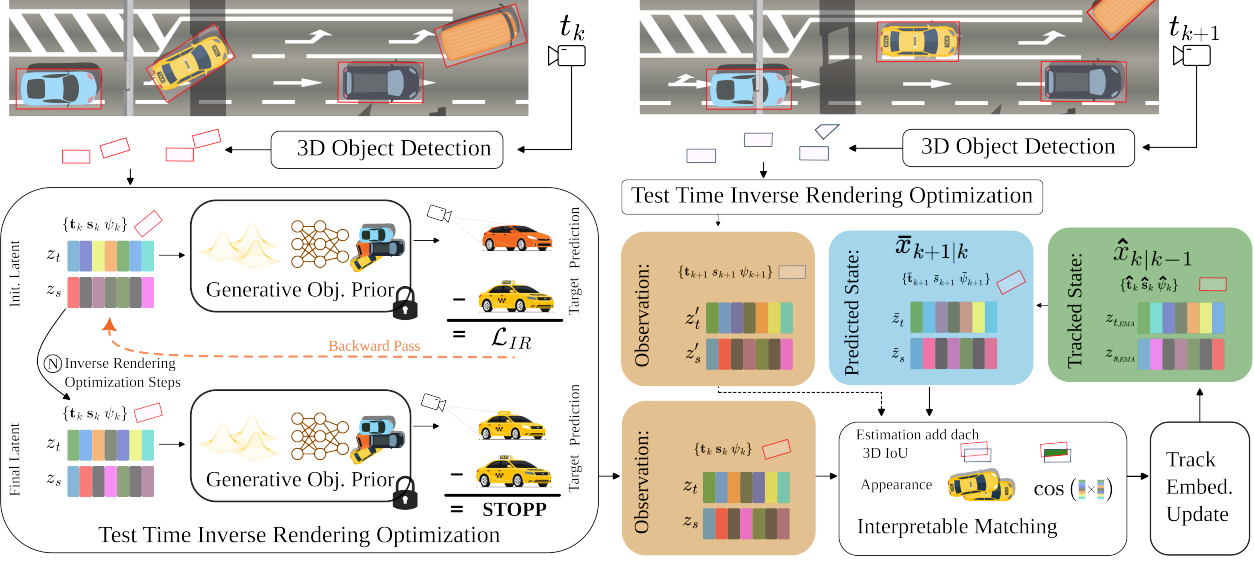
$t_k$

$t_{k+1}$

3D Object Detection

3D Object Detection

Test Time Inverse Rendering Optimization

Init. Latent

$\{\mathbf{t}_k\ \mathbf{s}_k\ \psi_k\}$

$z_t$

$z_s$

Generative Obj. Prior

Target Prediction

$-$

$= \mathcal{L}_{IR}$

Backward Pass

N Inverse Rendering Optimization Steps

Final Latent

$\{\mathbf{t}_k\ \mathbf{s}_k\ \psi_k\}$

$z_t$

$z_s$

Generative Obj. Prior

Target Prediction

$-$

$=$ STOPP

Test Time Inverse Rendering Optimization

Observation:

$\{\mathbf{t}_{k+1}\ \mathbf{s}_{k+1}\ \psi_{k+1}\}$

$z_t'$

$z_s'$

Predicted State:

$\overline{x}_{k+1|k}$

$\{\bar{\mathbf{t}}_{k+1}\ \bar{\mathbf{s}}_{k+1}\ \bar{\psi}_{k+1}\}$

$\bar{z}_t$

$\bar{z}_s$

Tracked State:

$\hat{x}_{k|k-1}$

$\{\hat{\mathbf{t}}_k\ \hat{\mathbf{s}}_k\ \hat{\psi}_k\}$

$z_{t,EMA}$

$z_{s,EMA}$

Observation:

$\{\mathbf{t}_k\ \mathbf{s}_k\ \psi_k\}$

$z_t$

$z_s$

Estimation add dach

3D IoU

Appearance

$\cos(\times)$

Interpretable Matching

Track Embed. Update